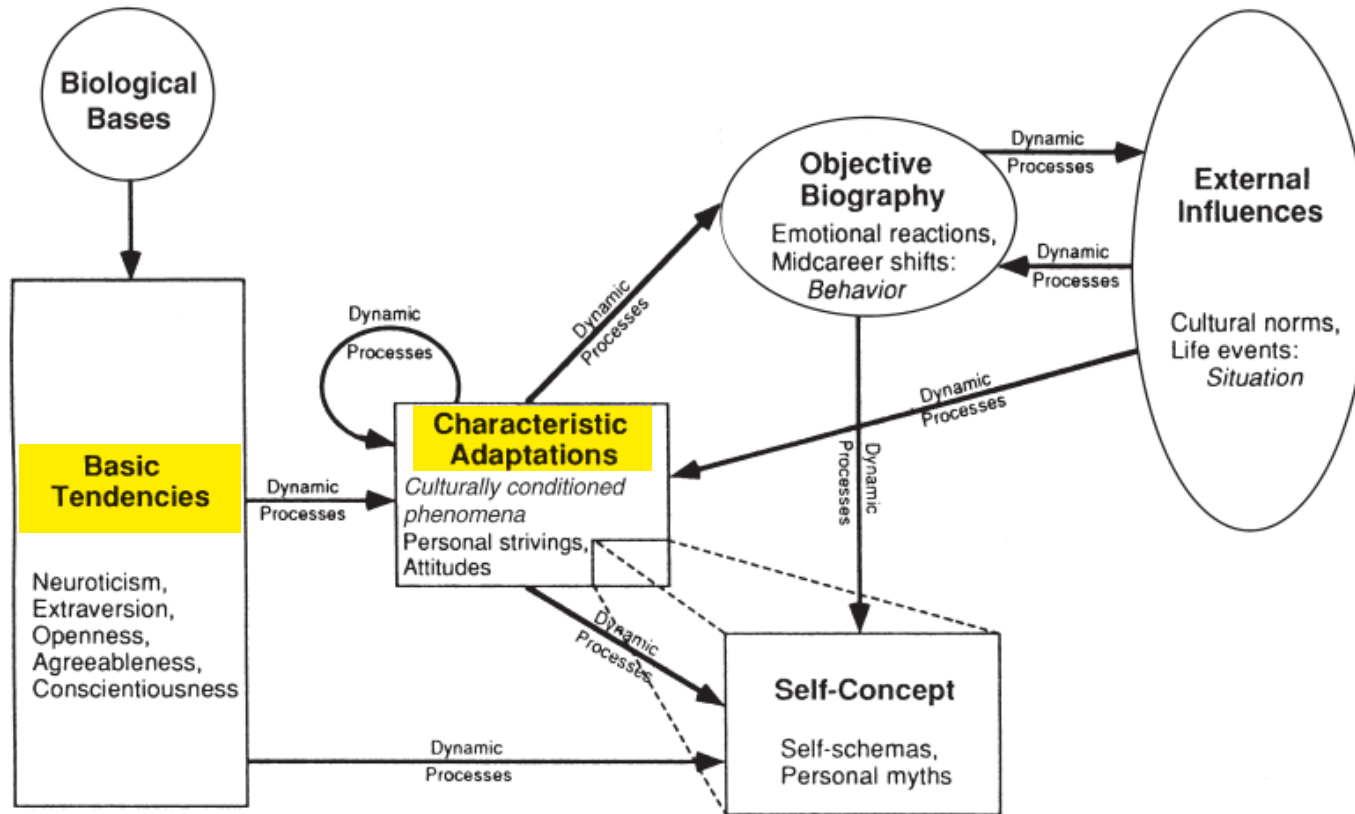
Biological Bases

Objective Biography

Emotional reactions, Midcareer shifts: *Behavior*

Dynamic Processes

Dynamic Processes

External Influences

Cultural norms, Life events: *Situation*

Dynamic Processes

Dynamic Processes

Dynamic Processes

Characteristic Adaptations

*Culturally conditioned phenomena*

Personal strivings, Attitudes

Basic Tendencies

Dynamic Processes

Neuroticism, Extraversion, Openness, Agreeableness, Conscientiousness

Dynamic Processes

Dynamic Processes

Dynamic Processes

Self-Concept

Self-schemas, Personal myths

Dynamic Processes